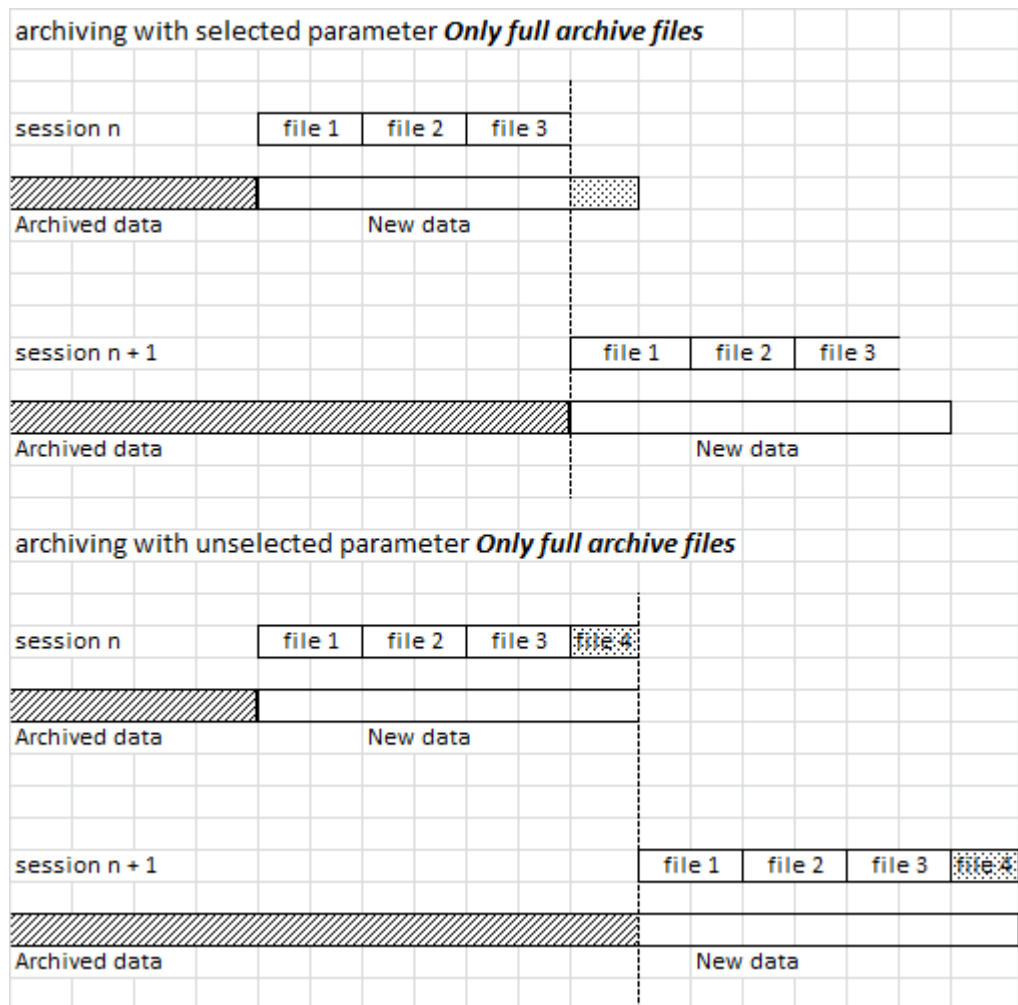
archiving with selected parameter ***Only full archive files***

session n
file 1 file 2 file 3

Archived data
New data

session n + 1
file 1 file 2 file 3

Archived data
New data

archiving with unselected parameter ***Only full archive files***

session n
file 1 file 2 file 3 file 4

Archived data
New data

session n + 1
file 1 file 2 file 3 file 4

Archived data
New data